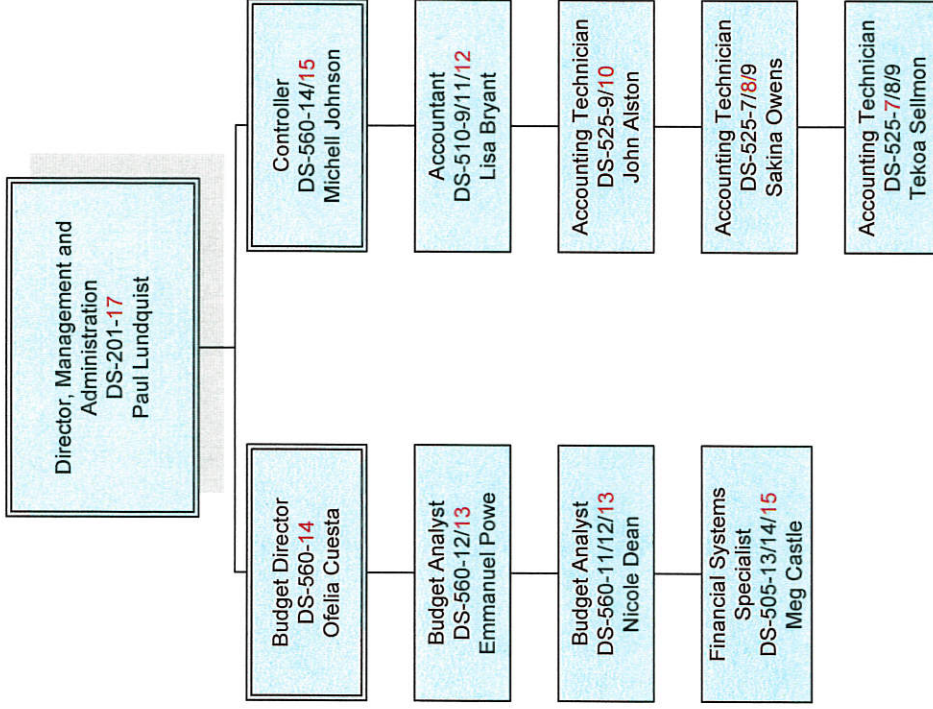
Director, Management and Administration
DS-201-17
Paul Lundquist

Controller
DS-560-14/15
Michell Johnson

Accountant
DS-510-9/11/12
Lisa Bryant

Accounting Technician
DS-525-9/10
John Alston

Accounting Technician
DS-525-7/8/9
Sakina Owens

Accounting Technician
DS-525-7/8/9
Tekoa Sellmon

Budget Director
DS-560-14
Ofelia Cuesta

Budget Analyst
DS-560-12/13
Emmanuel Powe

Budget Analyst
DS-560-11/12/13
Nicole Dean

Financial Systems Specialist
DS-505-13/14/15
Meg Castle